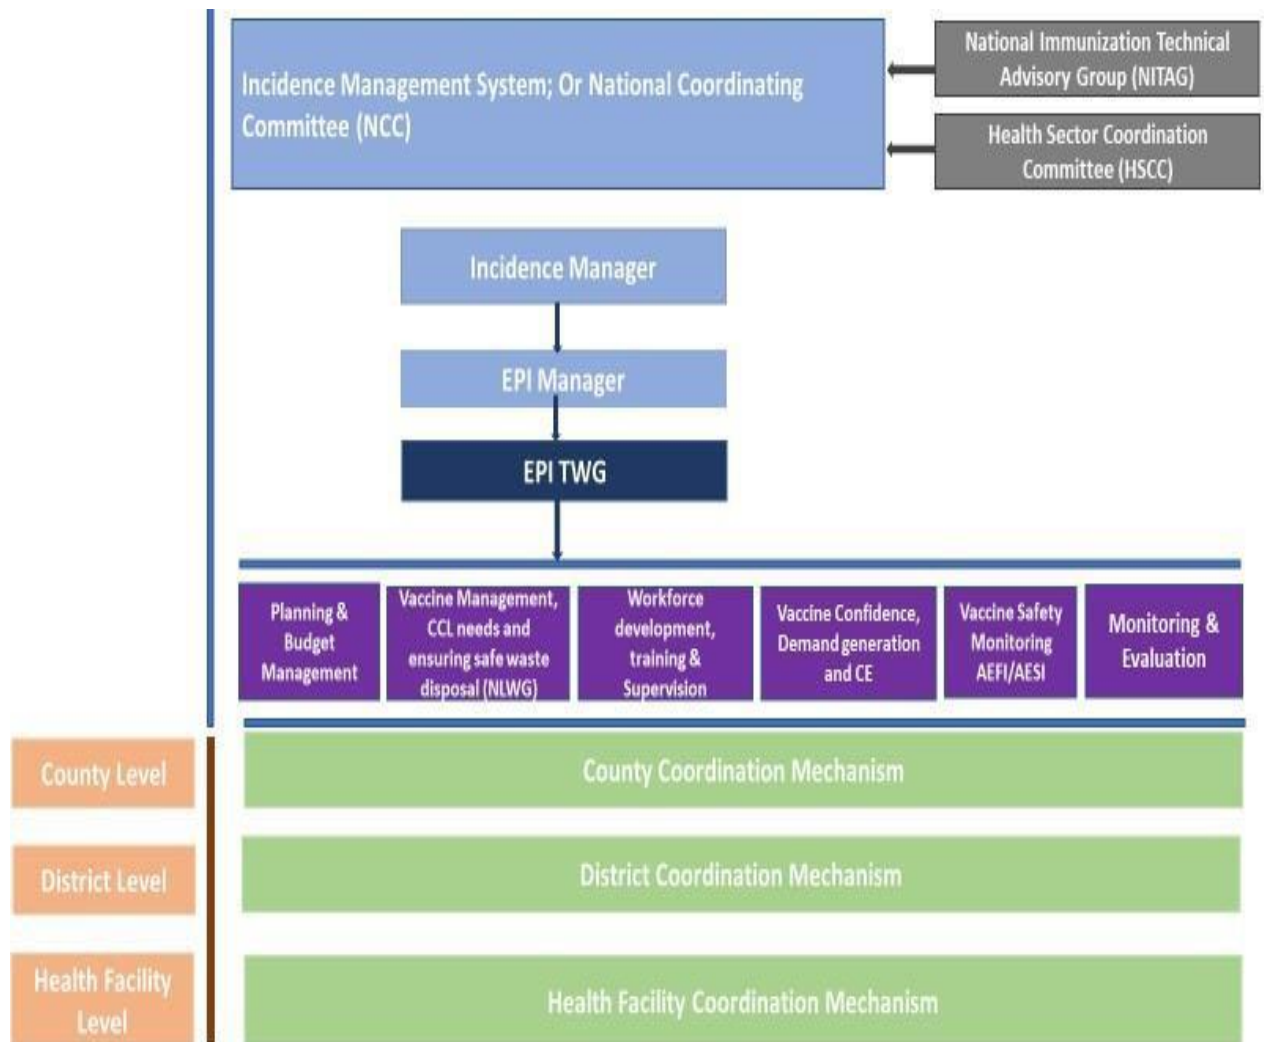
Incidence Management System; Or National Coordinating Committee (NCC)

National Immunization Technical Advisory Group (NITAG)

Health Sector Coordination Committee (HSCC)

Incidence Manager

EPI Manager

EPI TWG

Planning & Budget Management

Vaccine Management, CCL needs and ensuring safe waste disposal (NLWG)

Workforce development, training & Supervision

Vaccine Confidence, Demand generation and CE

Vaccine Safety Monitoring AEFI/AESI

Monitoring & Evaluation

County Level

County Coordination Mechanism

District Level

District Coordination Mechanism

Health Facility Level

Health Facility Coordination Mechanism